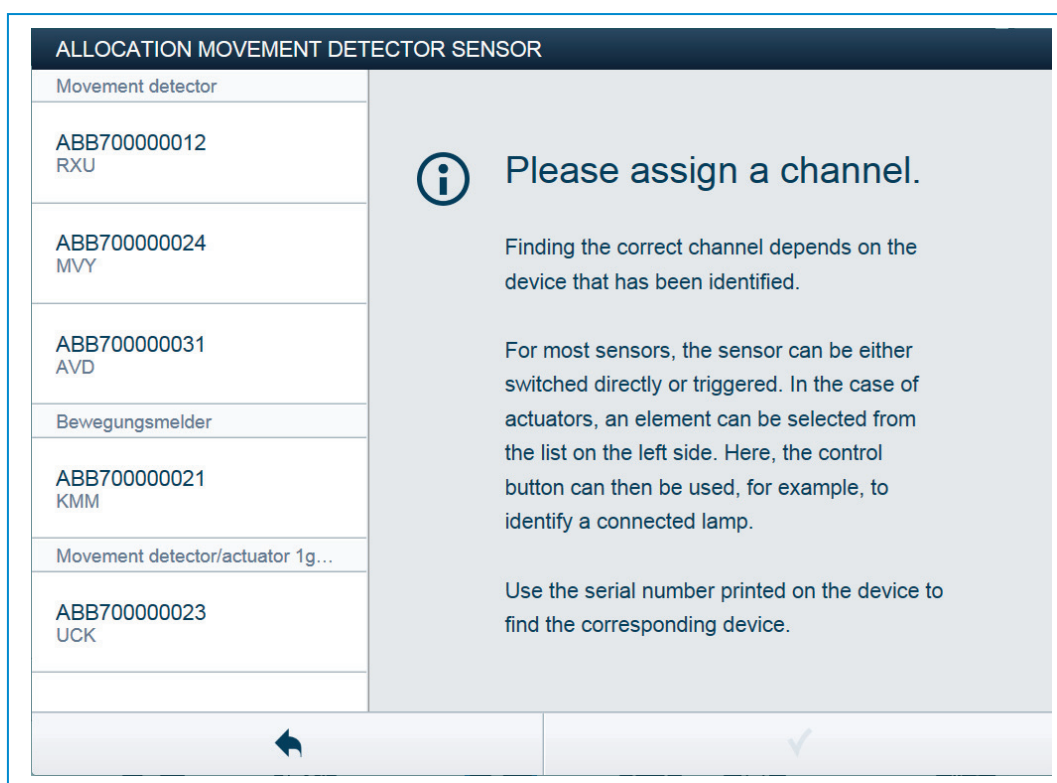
ALLOCATION MOVEMENT DETECTOR SENSOR

Movement detector

ABB700000012
RXU

ABB700000024
MVY

ABB700000031
AVD

Bewegungsmelder

ABB700000021
KMM

Movement detector/actuator 1g...

ABB700000023
UCK

Please assign a channel.

Finding the correct channel depends on the device that has been identified.

For most sensors, the sensor can be either switched directly or triggered. In the case of actuators, an element can be selected from the list on the left side. Here, the control button can then be used, for example, to identify a connected lamp.

Use the serial number printed on the device to find the corresponding device.